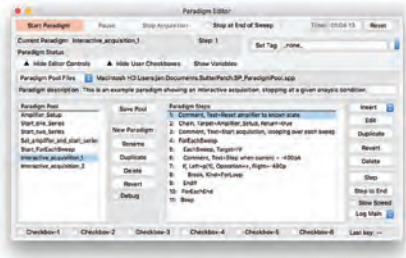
Paradigm Editor

Start Paradigm | Pause | Stop Acquisition | Stop at End of Sweep | Time: 01:04:13 | Reset

Current Paradigm: Interactive_acquisition_1 | Step: 1 | Set Tag: _none_

Paradigm Status

Hide Editor Controls | Hide User Checkboxes | Show Variables

Paradigm Pool Files: Macintosh HD:Users:jan:Documents:SutterPatch:SP_ParadigmPool.spp

Paradigm description: This is an example paradigm showing an interactive acquisition, stopping at a given analysis condition.

Paradigm Pool
Amplifier_Setup
Start_one_Series
Start_two_Series
Set_amplifier_and_start_series
Start_ForEachSweep
Interactive_acquisition_1
Interactive_acquisition_2

Save Pool
New Paradigm
Rename
Duplicate
Delete
Revert
Debug

Paradigm Steps
1: Comment, Text=Reset amplifier to known state
2: Chain, Target=Amplifier_Setup, Return=true
3: Comment, Text=Start acquisition, looping over each sweep
4: ForEachSweep
5: EachSweep, Target=IV
6: Comment, Text=Stop when current < -400pA
7: If, Left=at1[0], Operation=<, Right=-400p
8: Break, Kind=ForLoop
9: EndIf
10: ForEachEnd
11: Beep

Insert
Edit
Duplicate
Revert
Delete
Step
Step to End
Slow Speed
Log Main

Checkbox-1 | Checkbox-2 | Checkbox-3 | Checkbox-4 | Checkbox-5 | Checkbox-6 | Last key: --